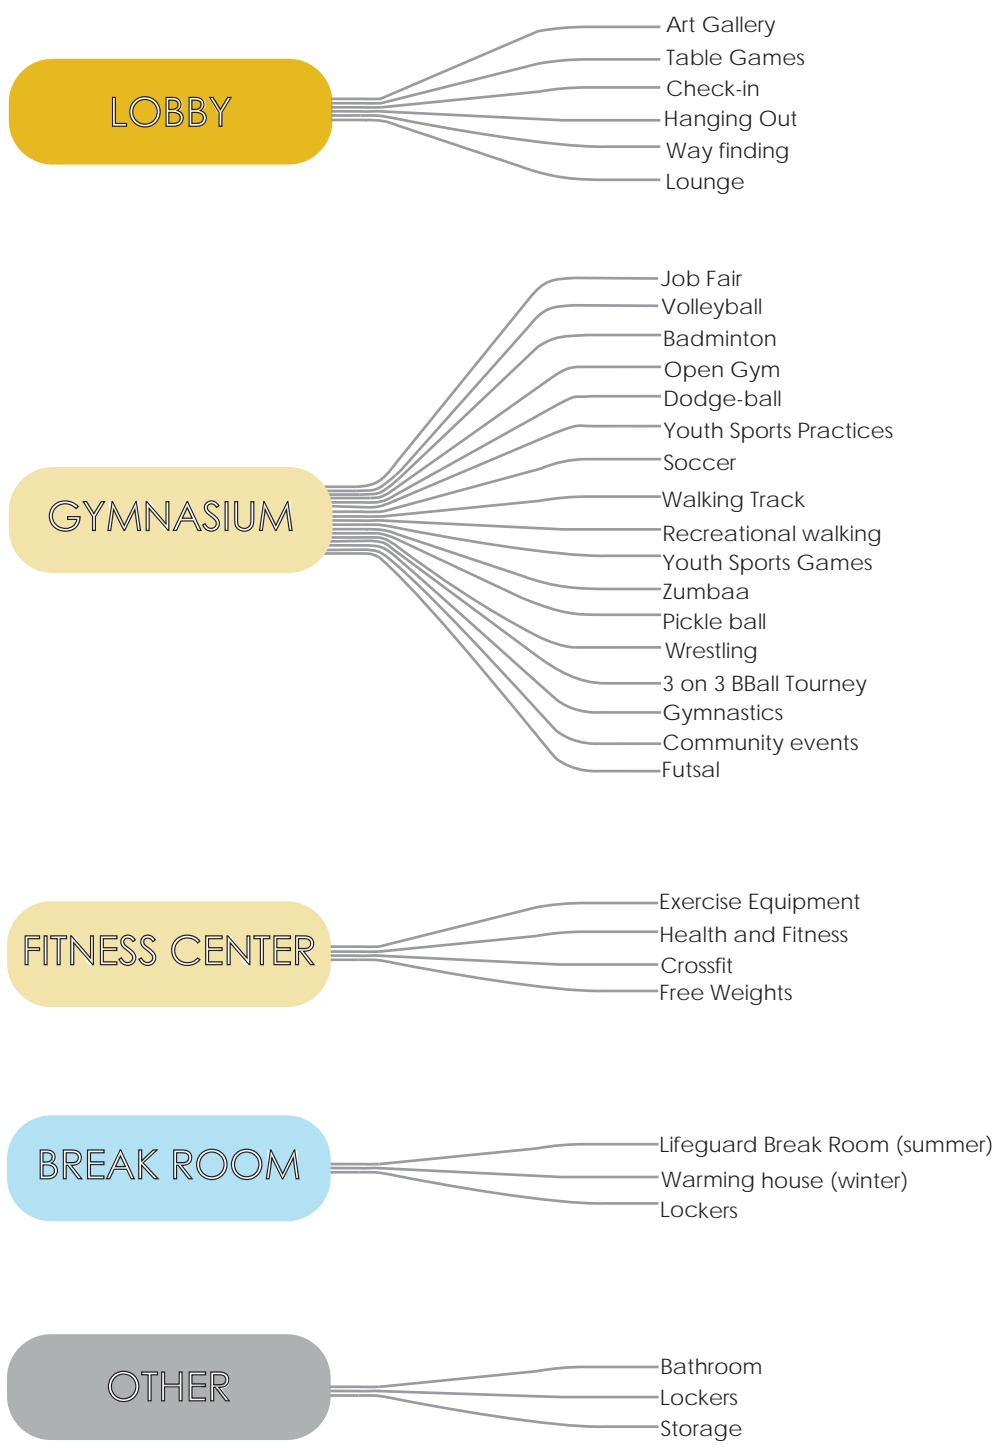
LOBBY

Art Gallery
Table Games
Check-in
Hanging Out
Way finding
Lounge

GYMNASIUM

Job Fair
Volleyball
Badminton
Open Gym
Dodge-ball
Youth Sports Practices
Soccer
Walking Track
Recreational walking
Youth Sports Games
Zumbaa
Pickle ball
Wrestling
3 on 3 BBall Tourney
Gymnastics
Community events
Futsal

FITNESS CENTER

Exercise Equipment
Health and Fitness
Crossfit
Free Weights

BREAK ROOM

Lifeguard Break Room (summer)
Warming house (winter)
Lockers

OTHER

Bathroom
Lockers
Storage